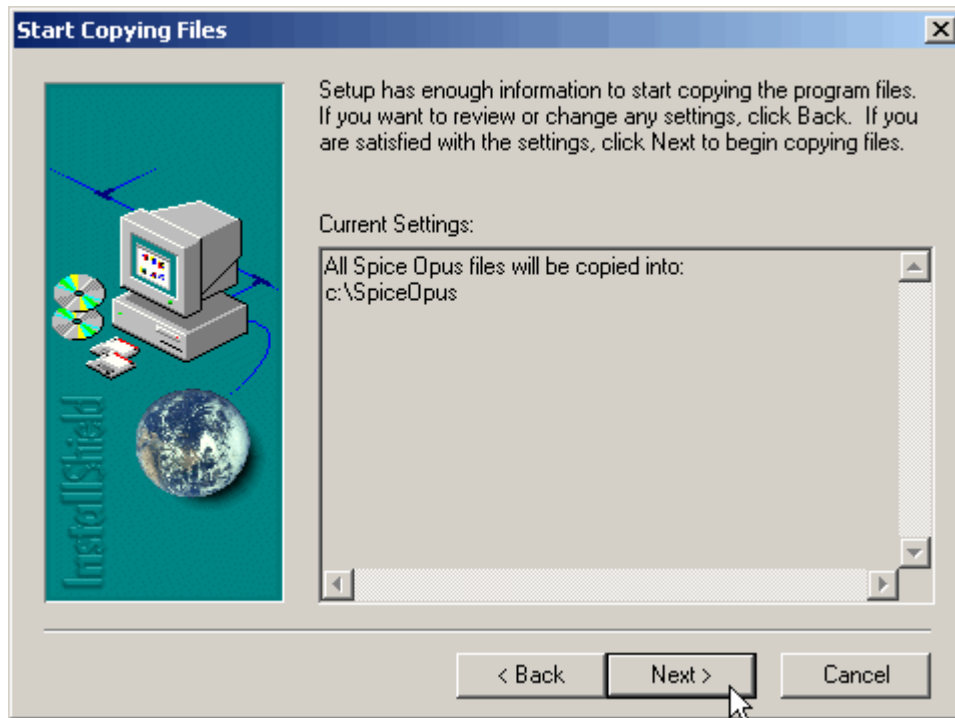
Start Copying Files

InstallShield

Setup has enough information to start copying the program files. If you want to review or change any settings, click Back. If you are satisfied with the settings, click Next to begin copying files.

Current Settings:

All Spice Opus files will be copied into:
c:\SpiceOpus

< Back

Next >

Cancel